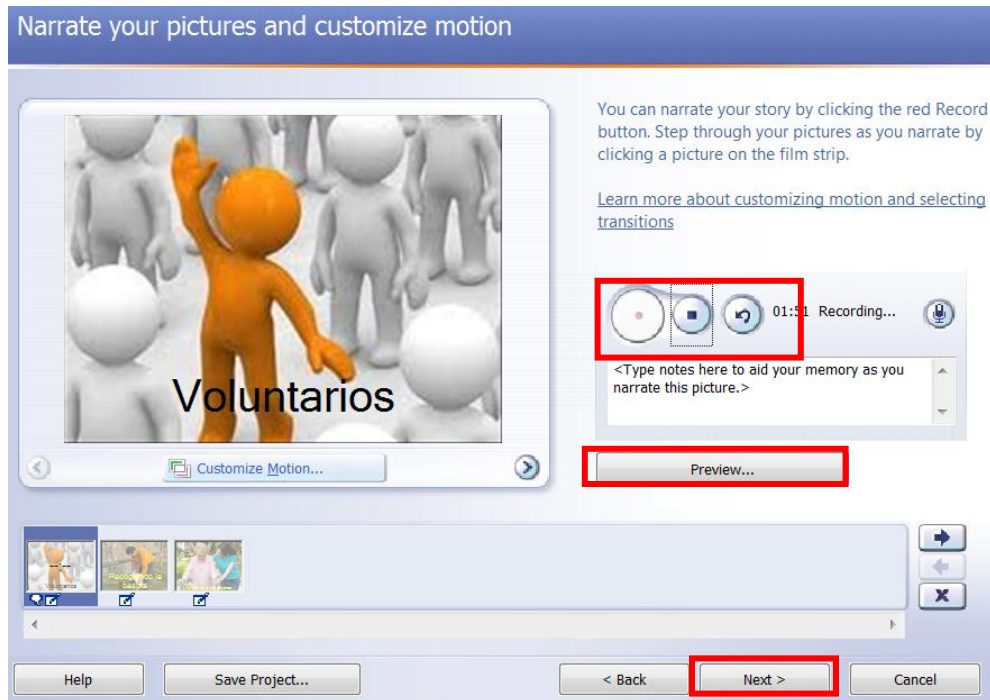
Narrate your pictures and customize motion

Voluntarios

Customize Motion...

You can narrate your story by clicking the red Record button. Step through your pictures as you narrate by clicking a picture on the film strip.

Learn more about customizing motion and selecting transitions

01:51 Recording...

<Type notes here to aid your memory as you narrate this picture.>

Preview...

Help

Save Project...

< Back

Next >

Cancel